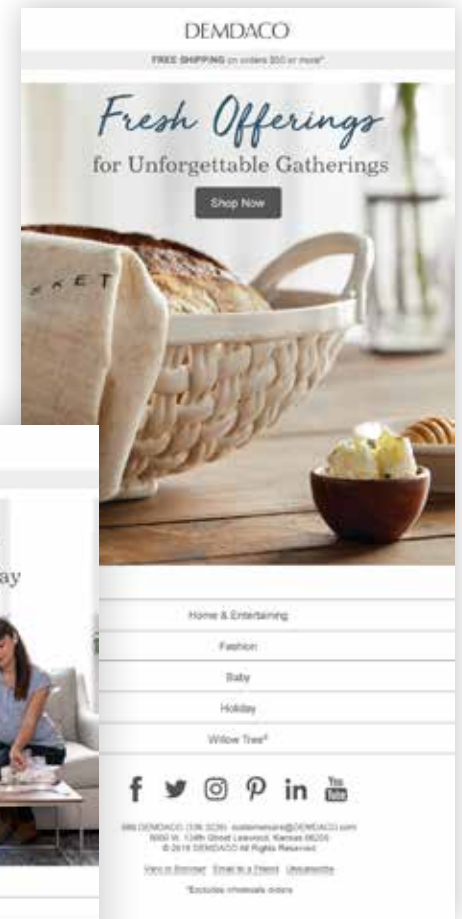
DEMDACO

FREE SHIPPING on orders $50 or more*

Fresh Offerings

for Unforgettable Gatherings

Shop Now

KET

ay

Home & Entertaining

Fashion

Baby

Holiday

Willow Tree®

You Tube

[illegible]

View in Browser Email to a Friend Unsubscribe

*Excludes wholesale orders